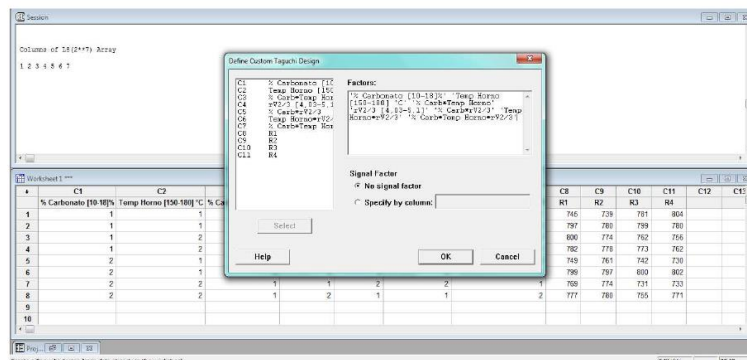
Session

Columns of L8(2**7) Array

1 2 3 4 5 6 7

Define Custom Taguchi Design

C1 % Carbonato [1(
C2 Temp Horno [15(
C3 % Carb*Temp Hor
C4 rV2/3 [4,83-5,1
C5 % Carb*rV2/3
C6 Temp Horno*rV2/
C7 % Carb*Temp Hor
C8 R1
C9 R2
C10 R3
C11 R4

Factors:

'% Carbonato [10-18]%' 'Temp Horno [150-180] °C' '% Carb*Temp Horno' 'rV2/3 [4,83-5,1]' '% Carb*rV2/3' 'Temp Horno*rV2/3' '% Carb*Temp Horno*rV2/3'

Signal Factor
No signal factor
Specify by column:

Select

Help OK Cancel

Worksheet 1 ***

| ↓ | C1 | C2 | | | | | | C8 | C9 | C10 | C11 | C12 | C13 |
|---|---|---|---|---|---|---|---|---|---|---|---|---|---|
| | % Carbonato [10-18]% | Temp Horno [150-180] °C | % Ca | | | | | R1 | R2 | R3 | R4 | | |
| 1 | 1 | 1 | | | | | | 746 | 739 | 781 | 804 | | |
| 2 | 1 | 1 | | | | | | 797 | 780 | 799 | 780 | | |
| 3 | 1 | 2 | | | | | | 800 | 774 | 792 | 766 | | |
| 4 | 1 | 2 | | | | | | 782 | 778 | 773 | 762 | | |
| 5 | 2 | 1 | | | | | | 749 | 761 | 742 | 730 | | |
| 6 | 2 | 1 | | | | | | 799 | 797 | 800 | 802 | | |
| 7 | 2 | 2 | 1 | 1 | 2 | 2 | | 769 | 774 | 731 | 733 | | |
| 8 | 2 | 2 | 1 | 2 | 1 | 1 | 2 | 777 | 780 | 755 | 771 | | |
| 9 | | | | | | | | | | | | | |
| 10 | | | | | | | | | | | | | |

Proj...